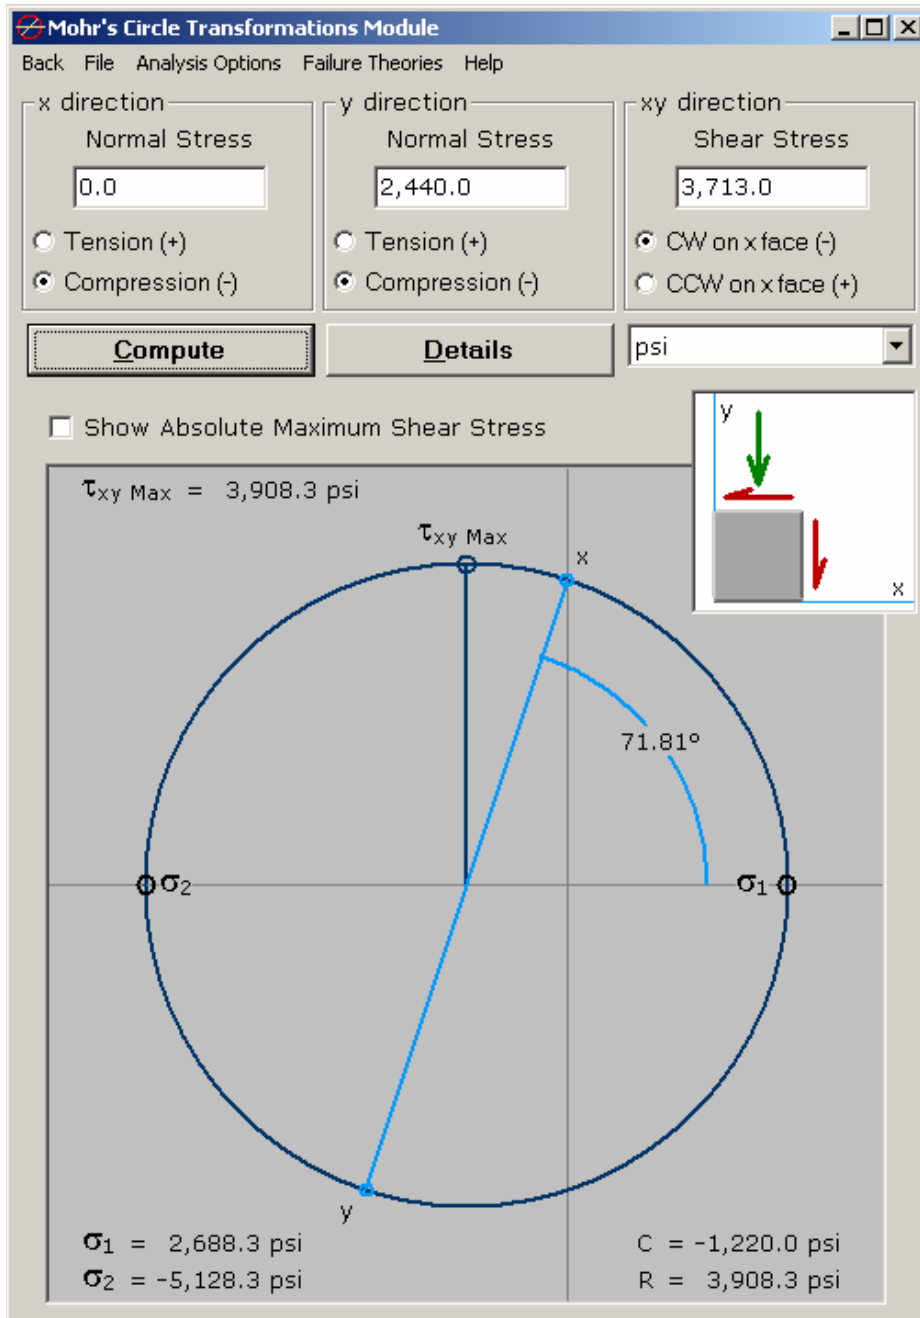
Mohr's Circle Transformations Module

Back File Analysis Options Failure Theories Help

x direction
Normal Stress
0.0
Tension (+)
Compression (-)

y direction
Normal Stress
2,440.0
Tension (+)
Compression (-)

xy direction
Shear Stress
3,713.0
CW on x face (-)
CCW on x face (+)

Compute

Details

psi

Show Absolute Maximum Shear Stress

y
x

$\tau_{xy\ Max}$ = 3,908.3 psi

$\tau_{xy\ Max}$

x

71.81°

$\sigma_2$

$\sigma_1$

y

$\sigma_1$ = 2,688.3 psi
$\sigma_2$ = -5,128.3 psi

C = -1,220.0 psi
R = 3,908.3 psi